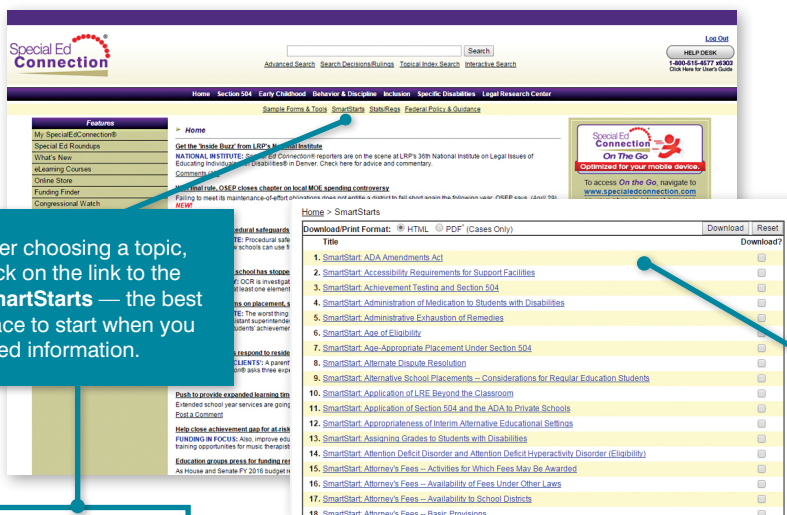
Special Ed Connection®

Search

Advanced Search Search Decisions/Rulings Topical Index Search Interactive Search

Log Out

HELP DESK

1-800-515-4577 x6303
Click Here for User's Guide

Home Section 504 Early Childhood Behavior & Discipline Inclusion Specific Disabilities Legal Research Center

Sample Forms & Tools SmartStarts Stats/Regs Federal Policy & Guidance

Features

My SpecialEdConnection®

Special Ed Roundups

What's New

eLearning Courses

Online Store

Funding Finder

Congressional Watch

Home

Get the 'Inside Buzz' from LRP's National Institute

NATIONAL INSTITUTE: Special Ed Connection® reporters are on the scene at LRP's 36th National Institute on Legal Issues of Educating Individuals with Disabilities® in Denver. Check here for advice and commentary.

Comments (0)

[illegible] final rule, OSEP closes chapter on local MOE spending controversy

Failing to meet its maintenance-of-effort obligations does not entitle a district to fall short again the following year, OSEP says. (April 29)

NEW!

Special Ed Connection On The Go

Optimized for your mobile device.

To access On the Go, navigate to www.specialedconnection.com

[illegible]er choosing a topic, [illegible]ck on the link to the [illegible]martStarts — the best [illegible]ace to start when you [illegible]ed information.

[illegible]edural safeguards

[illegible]TE: Procedural safe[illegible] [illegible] schools can use f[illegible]

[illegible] school has stoppe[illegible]

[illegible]TE: OCR is investigat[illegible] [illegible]at least one element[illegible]

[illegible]ms on placement, s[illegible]

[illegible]TE: The worst thing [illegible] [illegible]istant superintende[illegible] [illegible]udents' achievemer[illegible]

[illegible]s respond to reside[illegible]

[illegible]CLIENTS': A parent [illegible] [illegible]on® asks three expe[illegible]

Push to provide expanded learning tim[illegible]

Extended school year services are going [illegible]

Post a Comment

Help close achievement gap for at-risk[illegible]

FUNDING IN FOCUS: Also, improve edu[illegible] training opportunities for music therapist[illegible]

Education groups press for funding re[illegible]

As House and Senate FY 2016 budget r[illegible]

Home > SmartStarts

Download/Print Format: HTML PDF* (Cases Only)

Download Reset

| Title | Download? |
|---|---|
| 1. SmartStart: ADA Amendments Act | |
| 2. SmartStart: Accessibility Requirements for Support Facilities | |
| 3. SmartStart: Achievement Testing and Section 504 | |
| 4. SmartStart: Administration of Medication to Students with Disabilities | |
| 5. SmartStart: Administrative Exhaustion of Remedies | |
| 6. SmartStart: Age of Eligibility | |
| 7. SmartStart: Age-Appropriate Placement Under Section 504 | |
| 8. SmartStart: Alternate Dispute Resolution | |
| 9. SmartStart: Alternative School Placements -- Considerations for Regular Education Students | |
| 10. SmartStart: Application of LRE Beyond the Classroom | |
| 11. SmartStart: Application of Section 504 and the ADA to Private Schools | |
| 12. SmartStart: Appropriateness of Interim Alternative Educational Settings | |
| 13. SmartStart: Assigning Grades to Students with Disabilities | |
| 14. SmartStart: Attention Deficit Disorder and Attention Deficit Hyperactivity Disorder (Eligibility) | |
| 15. SmartStart: Attorney's Fees -- Activities for Which Fees May Be Awarded | |
| 16. SmartStart: Attorney's Fees -- Availability of Fees Under Other Laws | |
| 17. SmartStart: Attorney's Fees -- Availability to School Districts | |
| 18. SmartStart: Attorney's Fees -- Basic Provisions | |